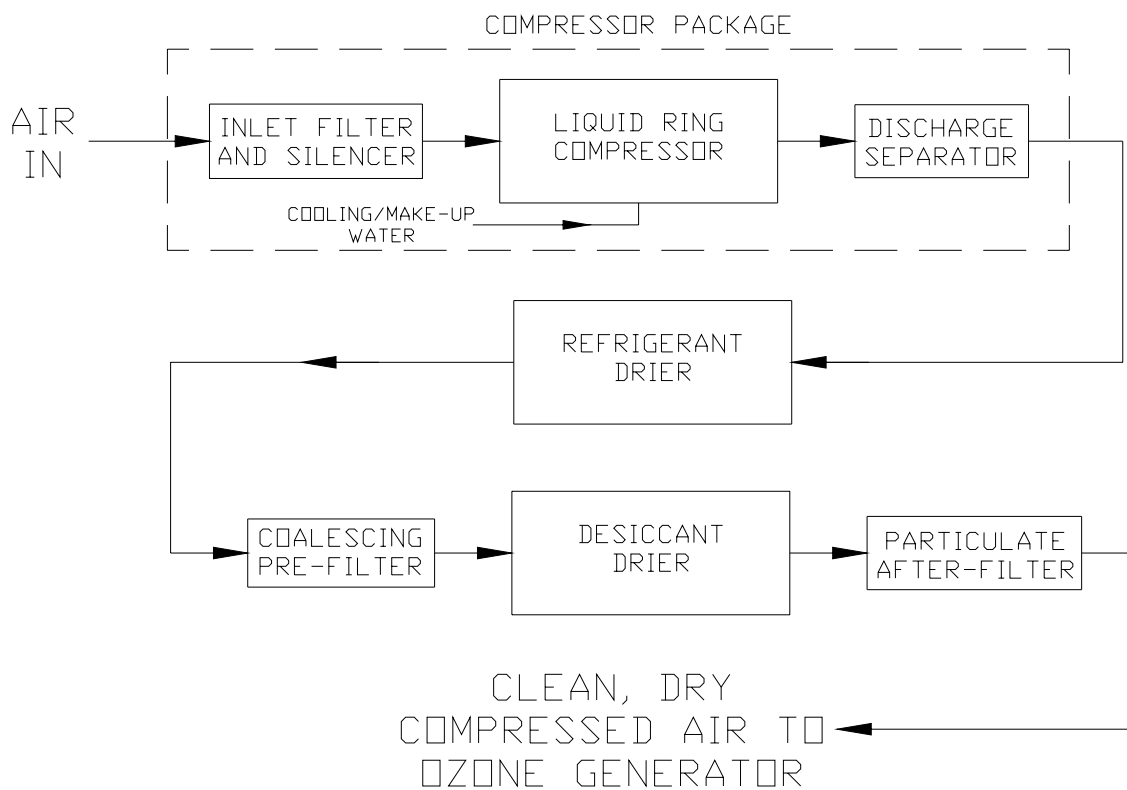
COMPRESSOR PACKAGE

AIR IN

INLET FILTER AND SILENCER

LIQUID RING COMPRESSOR

DISCHARGE SEPARATOR

COOLING/MAKE-UP WATER

REFRIGERANT DRIER

COALESCING PRE-FILTER

DESICCANT DRIER

PARTICULATE AFTER-FILTER

CLEAN, DRY COMPRESSED AIR TO OZONE GENERATOR